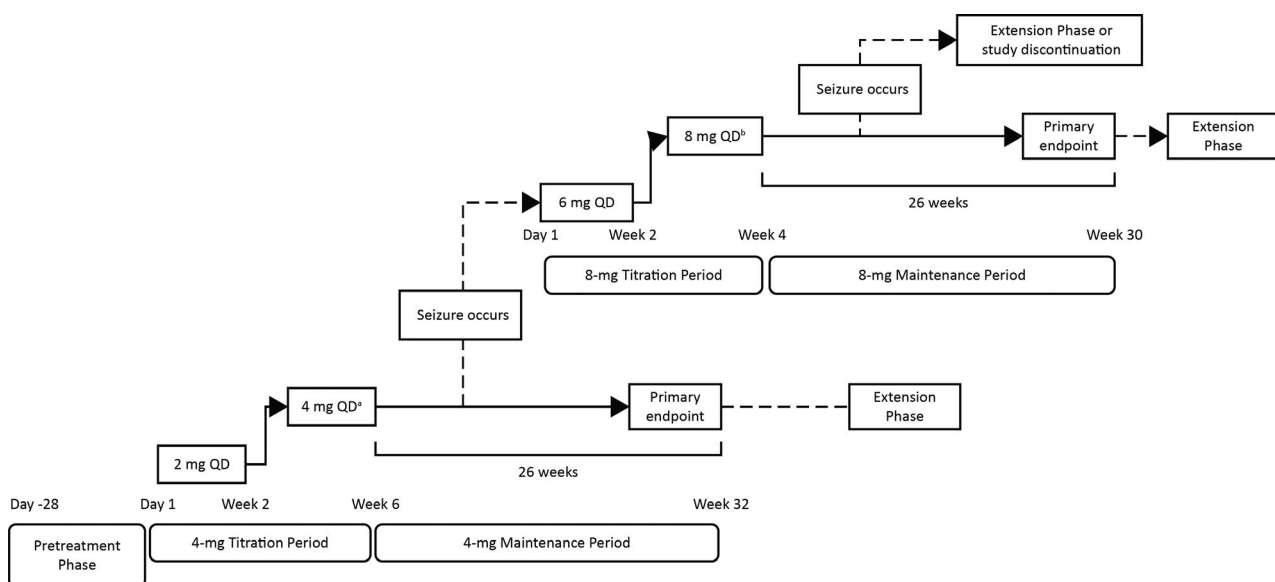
Extension Phase or study discontinuation

Seizure occurs

8 mg QD$^{b}$

Primary endpoint

Extension Phase

6 mg QD

26 weeks

Day 1 Week 2 Week 4 Week 30

8-mg Titration Period

8-mg Maintenance Period

Seizure occurs

4 mg QD$^{a}$

Primary endpoint

Extension Phase

2 mg QD

26 weeks

Day -28 Day 1 Week 2 Week 6 Week 32

Pretreatment Phase

4-mg Titration Period

4-mg Maintenance Period